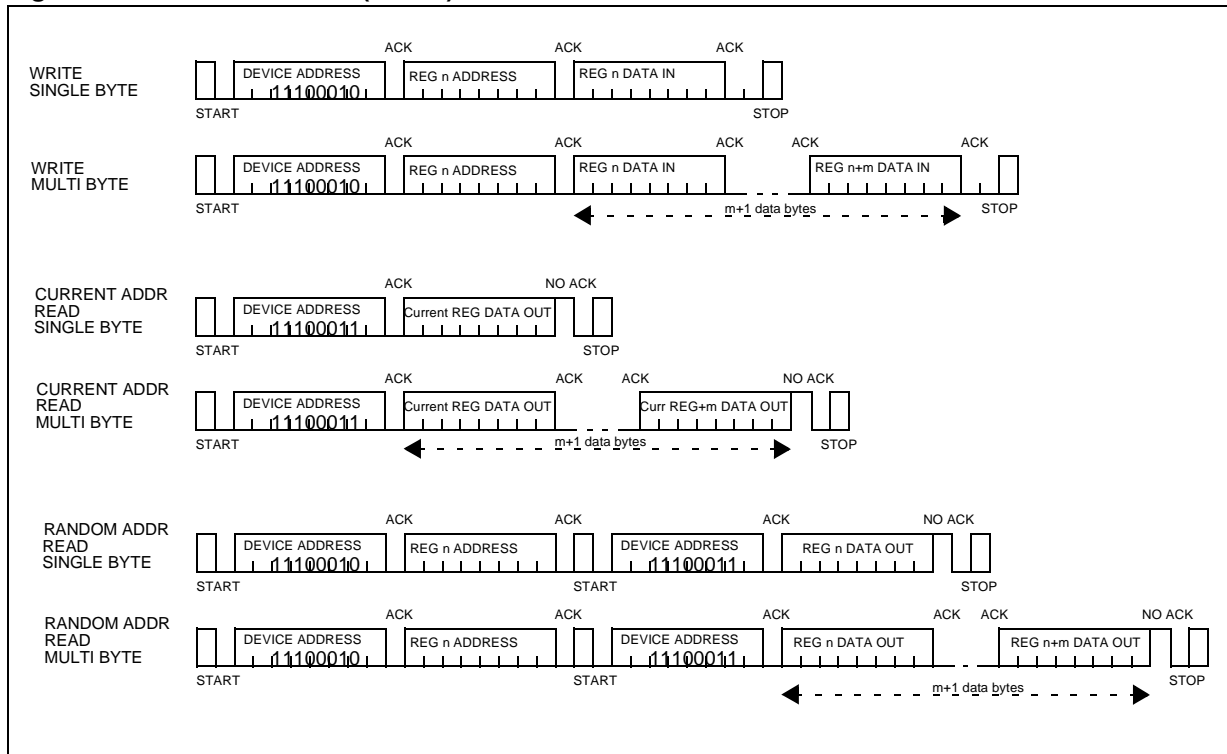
WRITE SINGLE BYTE
ACK ACK ACK
START DEVICE ADDRESS 11100010 REG n ADDRESS REG n DATA IN STOP

WRITE MULTI BYTE
ACK ACK ACK ACK ACK
START DEVICE ADDRESS 11100010 REG n ADDRESS REG n DATA IN REG n+m DATA IN STOP
m+1 data bytes

CURRENT ADDR READ SINGLE BYTE
ACK NO ACK
START DEVICE ADDRESS 11100011 Current REG DATA OUT STOP

CURRENT ADDR READ MULTI BYTE
ACK ACK ACK NO ACK
START DEVICE ADDRESS 11100011 Current REG DATA OUT Curr REG+m DATA OUT STOP
m+1 data bytes

RANDOM ADDR READ SINGLE BYTE
ACK ACK ACK NO ACK
START DEVICE ADDRESS 11100010 REG n ADDRESS START DEVICE ADDRESS 11100011 REG n DATA OUT STOP

RANDOM ADDR READ MULTI BYTE
ACK ACK ACK ACK ACK NO ACK
START DEVICE ADDRESS 11100010 REG n ADDRESS START DEVICE ADDRESS 11100011 REG n DATA OUT REG n+m DATA OUT STOP
m+1 data bytes